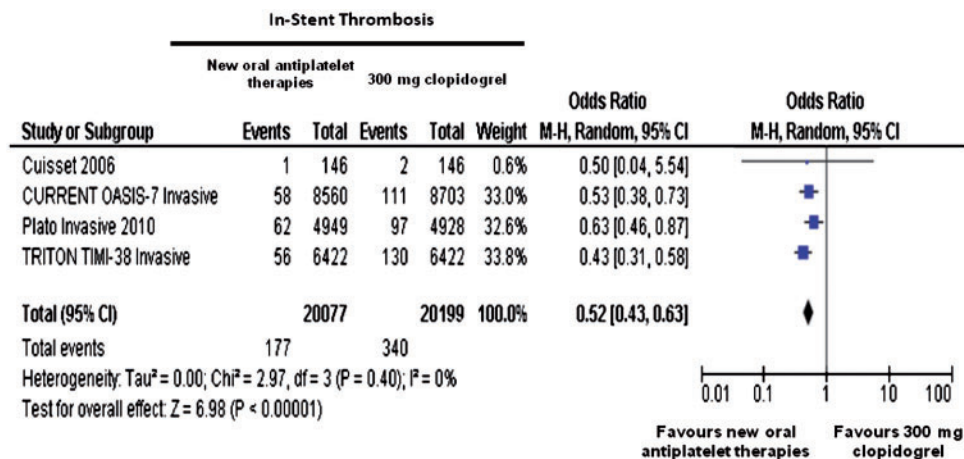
In-Stent Thrombosis

| | New oral antiplatelet therapies | | 300 mg clopidogrel | | | Odds Ratio | Odds Ratio |
|---|---|---|---|---|---|---|---|
| Study or Subgroup | Events | Total | Events | Total | Weight | M-H, Random, 95% CI | M-H, Random, 95% CI |
| Cuisset 2006 | 1 | 146 | 2 | 146 | 0.6% | 0.50 [0.04, 5.54] | |
| CURRENT OASIS-7 Invasive | 58 | 8560 | 111 | 8703 | 33.0% | 0.53 [0.38, 0.73] | |
| Plato Invasive 2010 | 62 | 4949 | 97 | 4928 | 32.6% | 0.63 [0.46, 0.87] | |
| TRITON TIMI-38 Invasive | 56 | 6422 | 130 | 6422 | 33.8% | 0.43 [0.31, 0.58] | |
| Total (95% CI) | | 20077 | | 20199 | 100.0% | 0.52 [0.43, 0.63] | |
| Total events | 177 | | 340 | | | | |

Heterogeneity: Tau² = 0.00; Chi² = 2.97, df = 3 (P = 0.40); I² = 0%
Test for overall effect: Z = 6.98 (P < 0.00001)

0.01 0.1 1 10 100

Favours new oral antiplatelet therapies Favours 300 mg clopidogrel